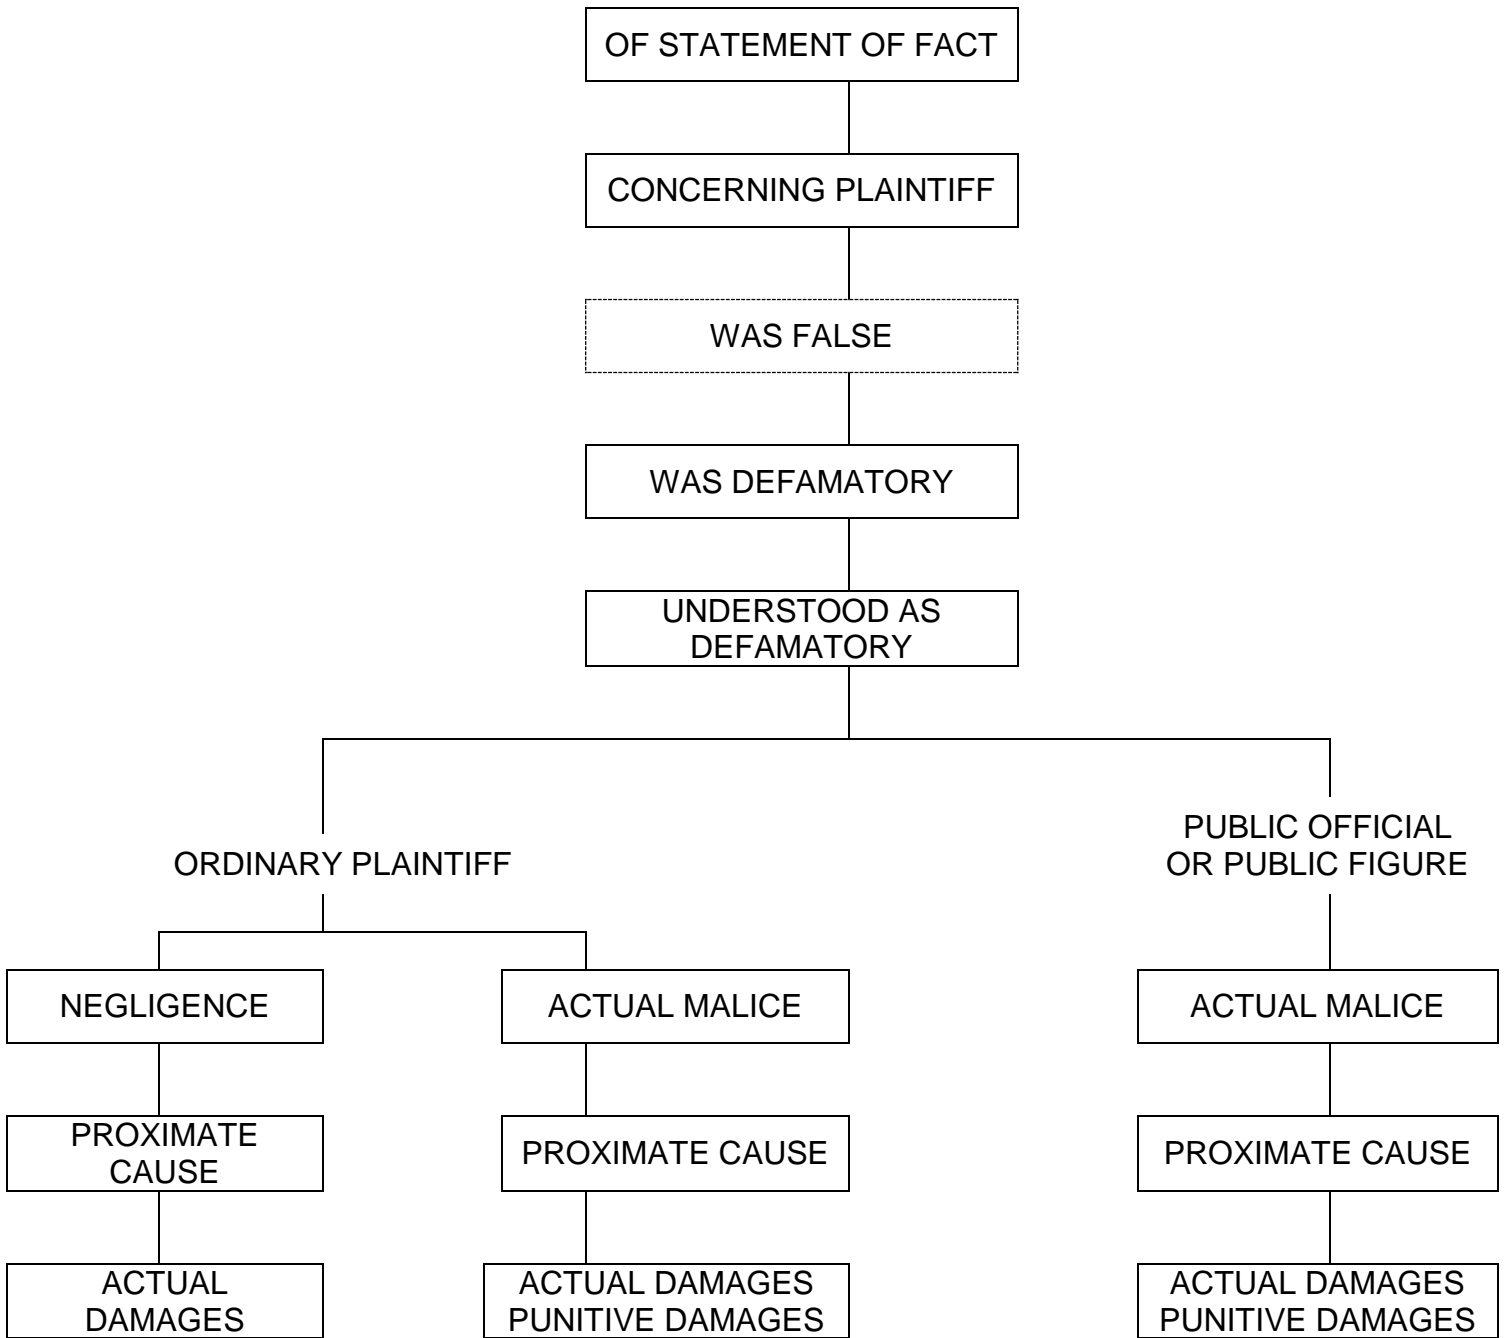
OF STATEMENT OF FACT

CONCERNING PLAINTIFF

WAS FALSE

WAS DEFAMATORY

UNDERSTOOD AS DEFAMATORY

ORDINARY PLAINTIFF

NEGLIGENCE

PROXIMATE CAUSE

ACTUAL DAMAGES

ACTUAL MALICE

PROXIMATE CAUSE

ACTUAL DAMAGES
PUNITIVE DAMAGES

PUBLIC OFFICIAL OR PUBLIC FIGURE

ACTUAL MALICE

PROXIMATE CAUSE

ACTUAL DAMAGES
PUNITIVE DAMAGES